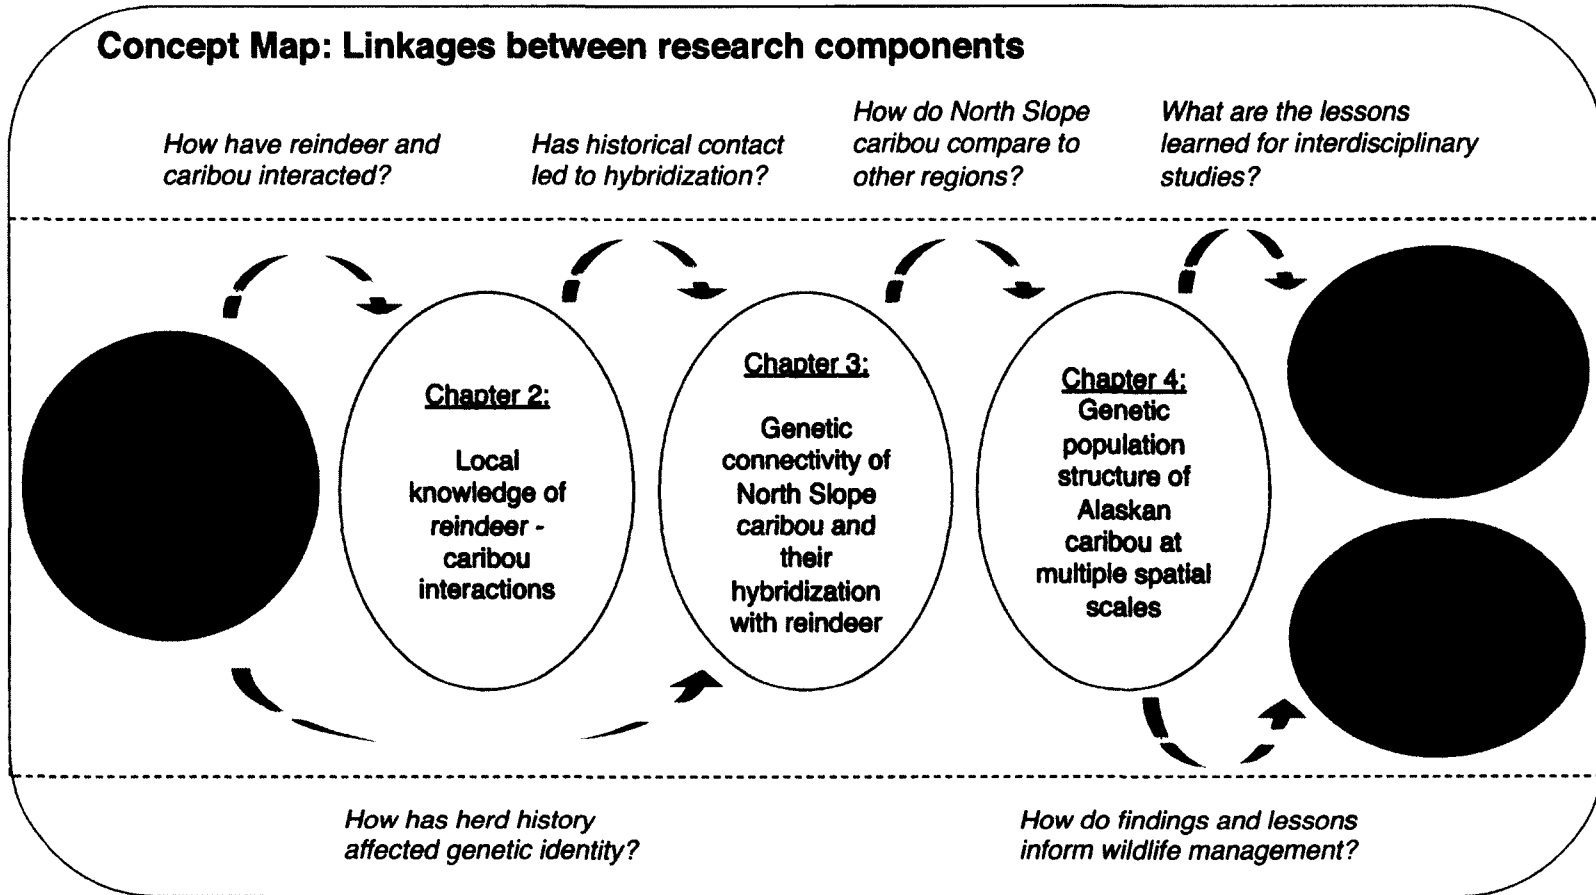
Concept Map: Linkages between research components

How have reindeer and caribou interacted?

Has historical contact led to hybridization?

How do North Slope caribou compare to other regions?

What are the lessons learned for interdisciplinary studies?

Chapter 2:

Local knowledge of reindeer - caribou interactions

Chapter 3:

Genetic connectivity of North Slope caribou and their hybridization with reindeer

Chapter 4:
Genetic population structure of Alaskan caribou at multiple spatial scales

How has herd history affected genetic identity?

How do findings and lessons inform wildlife management?